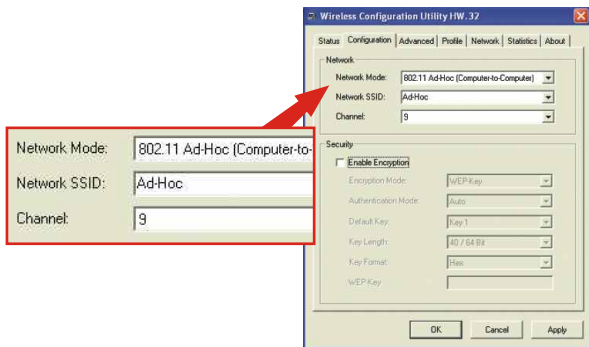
Network Mode: 802.11 Ad-Hoc (Computer-to-
Network SSID: Ad-Hoc
Channel: 9

Wireless Configuration Utility HW.32

Status | Configuration | Advanced | Profile | Network | Statistics | About

Network
Network Mode: 802.11 Ad-Hoc (Computer-to-Computer)
Network SSID: Ad-Hoc
Channel: 9

Security
Enable Encryption
Encryption Mode: WEP Key
Authentication Mode: Auto
Default Key: Key 1
Key Length: 40 / 64 Bit
Key Format: Hex
WEP Key

OK Cancel Apply